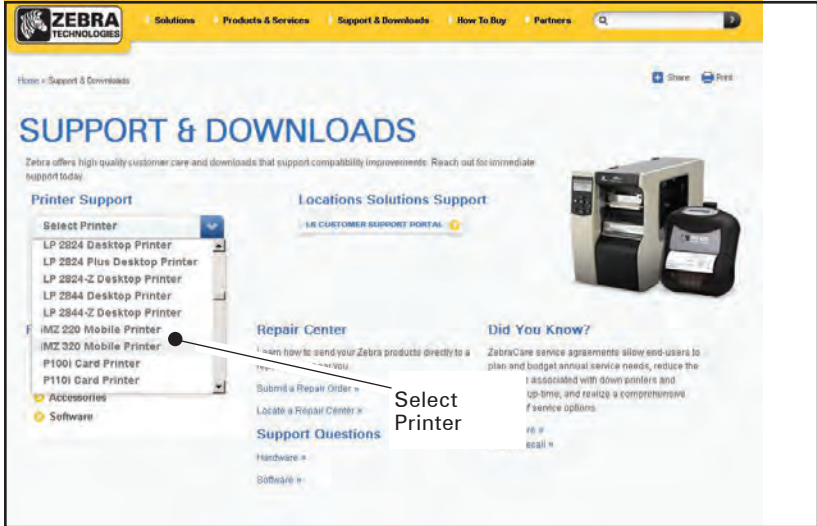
ZEBRA TECHNOLOGIES

Solutions Products & Services Support & Downloads How To Buy Partners

Home » Support & Downloads

Share Print

SUPPORT & DOWNLOADS

Zebra offers high quality customer care and downloads that support compatibility improvements. Reach out for immediate support today.

Printer Support

Select Printer

LP 2824 Desktop Printer
LP 2824 Plus Desktop Printer
LP 2824-Z Desktop Printer
LP 2844 Desktop Printer
LP 2844-Z Desktop Printer
iMZ 220 Mobile Printer
iMZ 320 Mobile Printer
P100i Card Printer
P110i Card Printer

Accessories
Software

Locations Solutions Support

LS CUSTOMER SUPPORT PORTAL

Repair Center

Learn how to send your Zebra products directly to a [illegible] you.

Submit a Repair Order »

Locate a Repair Center »

Support Questions

Hardware »

Software »

Did You Know?

ZebraCare service agreements allow end-users to plan and budget annual service needs, reduce the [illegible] associated with down printers and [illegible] up-time, and realize a comprehensive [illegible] f service options.

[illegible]re »

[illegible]ecall »

Select Printer